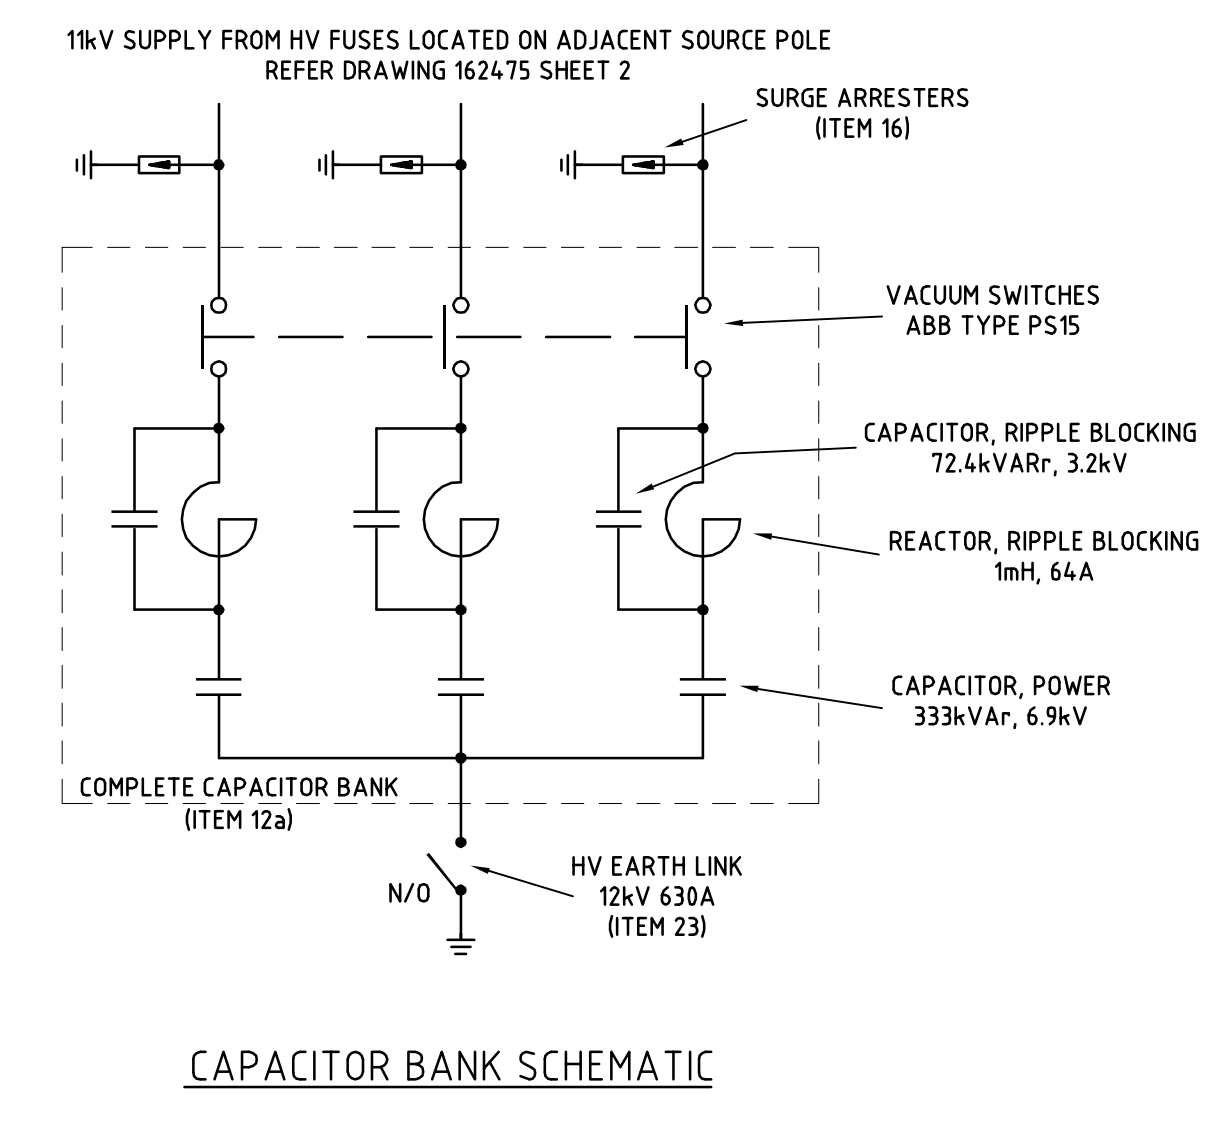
11kV SUPPLY FROM HV FUSES LOCATED ON ADJACENT SOURCE POLE
REFER DRAWING 162475 SHEET 2

SURGE ARRESTERS
(ITEM 16)

VACUUM SWITCHES
ABB TYPE PS15

CAPACITOR, RIPPLE BLOCKING
72.4kVARr, 3.2kV

REACTOR, RIPPLE BLOCKING
1mH, 64A

CAPACITOR, POWER
333kVAr, 6.9kV

COMPLETE CAPACITOR BANK
(ITEM 12a)

N/O

HV EARTH LINK
12kV 630A
(ITEM 23)

CAPACITOR BANK SCHEMATIC